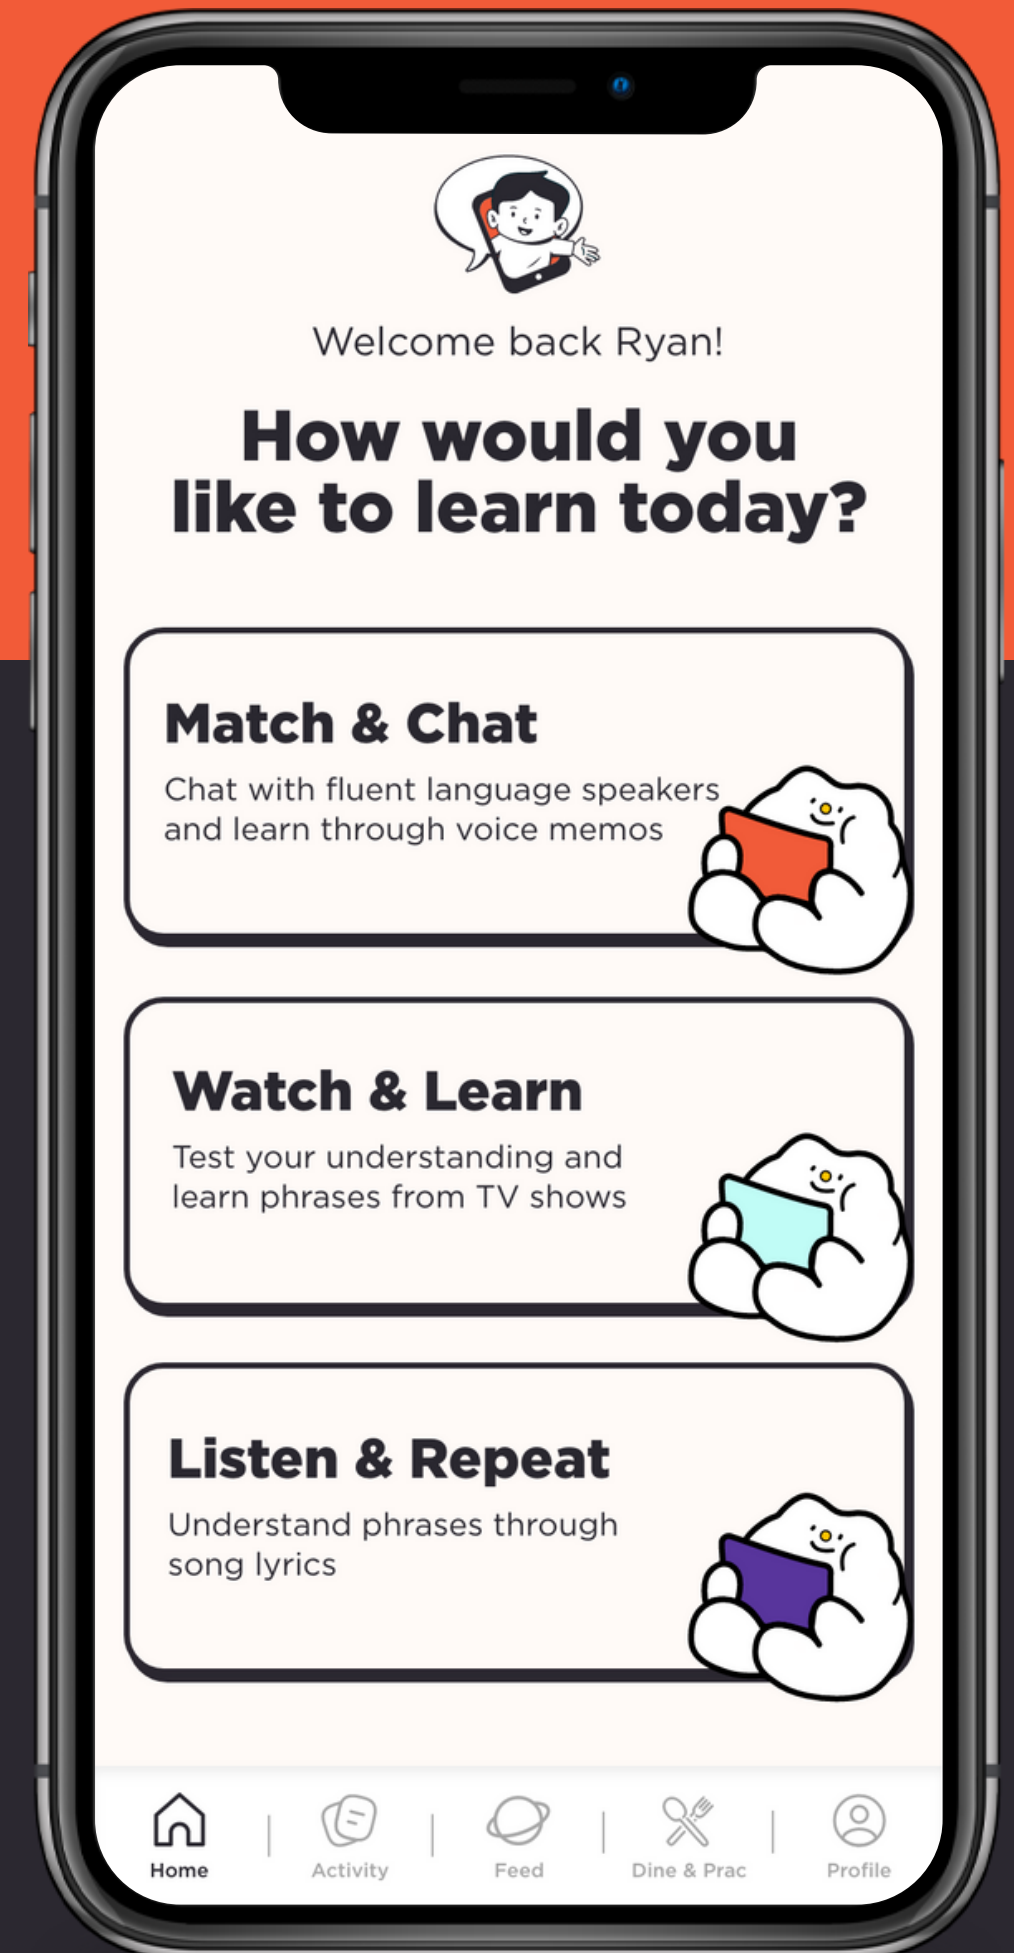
Welcome back Ryan!

How would you like to learn today?

Match & Chat

Chat with fluent language speakers and learn through voice memos

Watch & Learn

Test your understanding and learn phrases from TV shows

Listen & Repeat

Understand phrases through song lyrics

Home | Activity | Feed | Dine & Prac | Profile